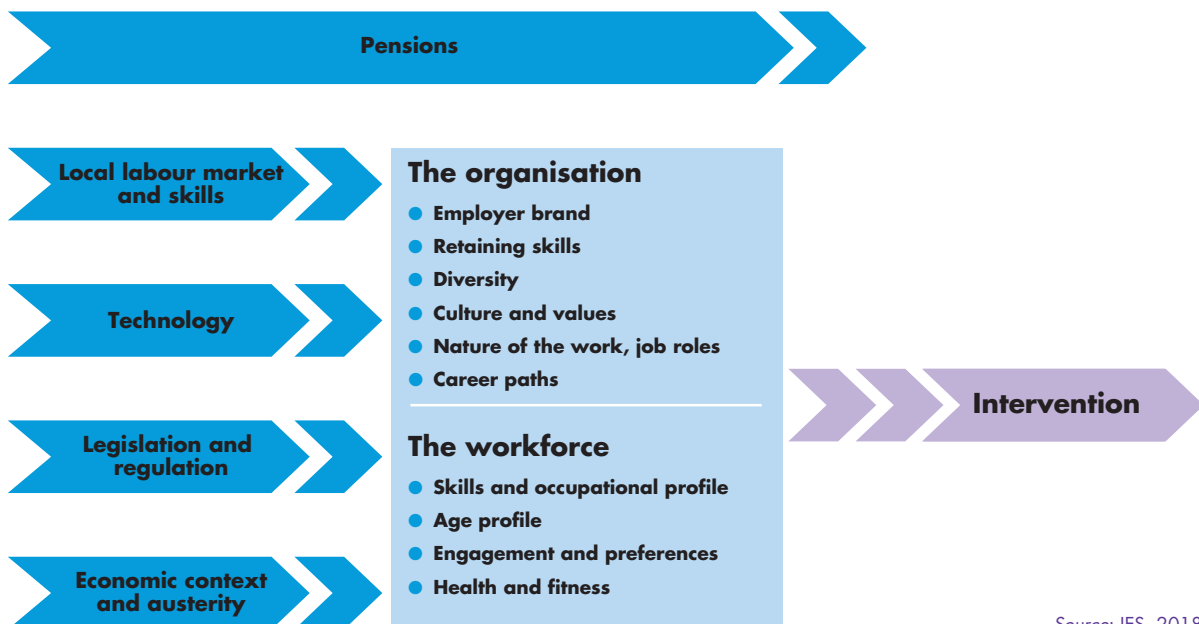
Pensions

Local labour market and skills

Technology

Legislation and regulation

Economic context and austerity

The organisation
- Employer brand
- Retaining skills
- Diversity
- Culture and values
- Nature of the work, job roles
- Career paths

The workforce
- Skills and occupational profile
- Age profile
- Engagement and preferences
- Health and fitness

Intervention

Source: IES, 2018